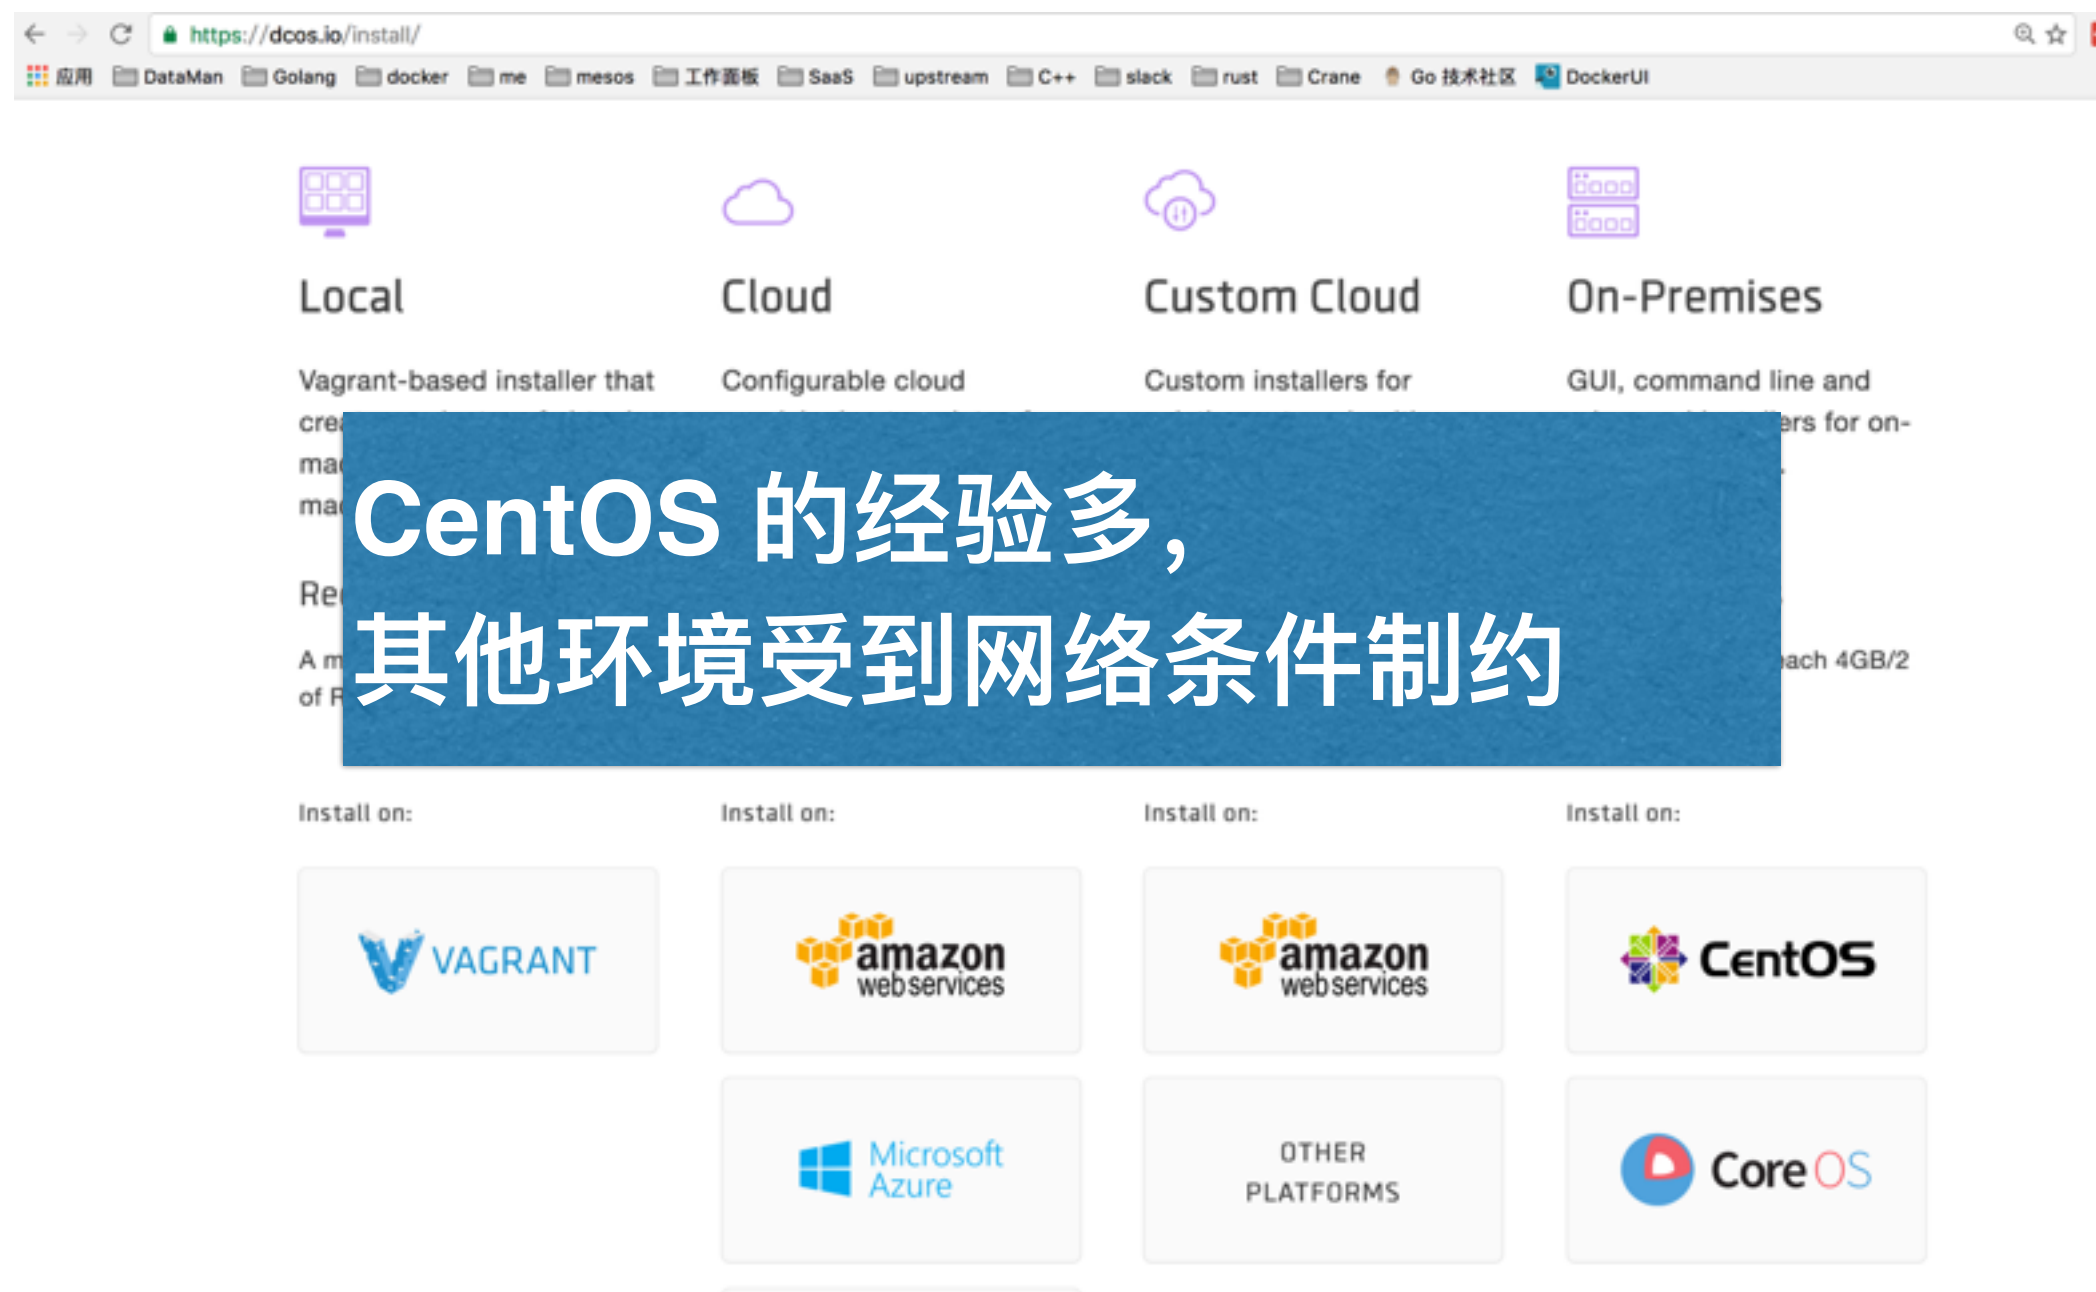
https://dcos.io/install/

应用 DataMan Golang docker me mesos 工作面板 SaaS upstream C++ slack rust Crane Go 技术社区 DockerUI

Local

Vagrant-based installer that cre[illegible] ma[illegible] ma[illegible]

Re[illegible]

A m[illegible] of R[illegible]

Cloud

Configurable cloud

Custom Cloud

Custom installers for

On-Premises

GUI, command line and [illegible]ers for on-

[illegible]ach 4GB/2

CentOS 的经验多，
其他环境受到网络条件制约

Install on:

VAGRANT

Install on:

amazon webservices

Microsoft Azure

Install on:

amazon webservices

OTHER PLATFORMS

Install on:

CentOS

CoreOS